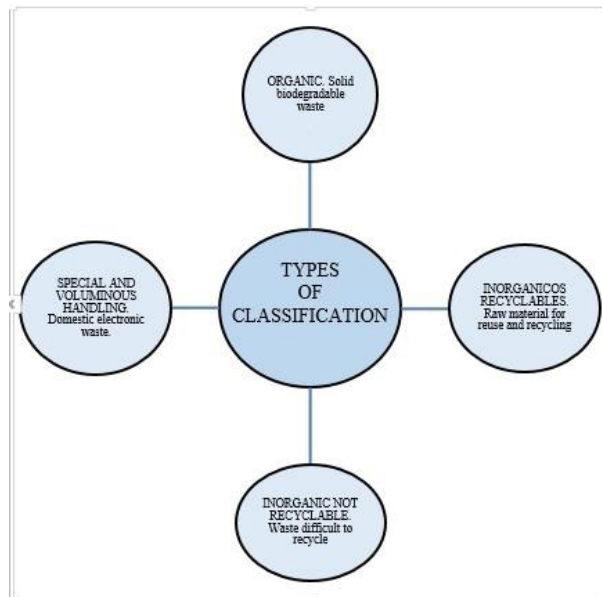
ORGANIC. Solid biodegradable waste

SPECIAL AND VOLUMINOUS HANDLING. Domestic electronic waste.

TYPES OF CLASSIFICATION

INORGANICOS RECYCLABLES. Raw material for reuse and recycling

INORGANIC NOT RECYCLABLE. Waste difficult to recycle